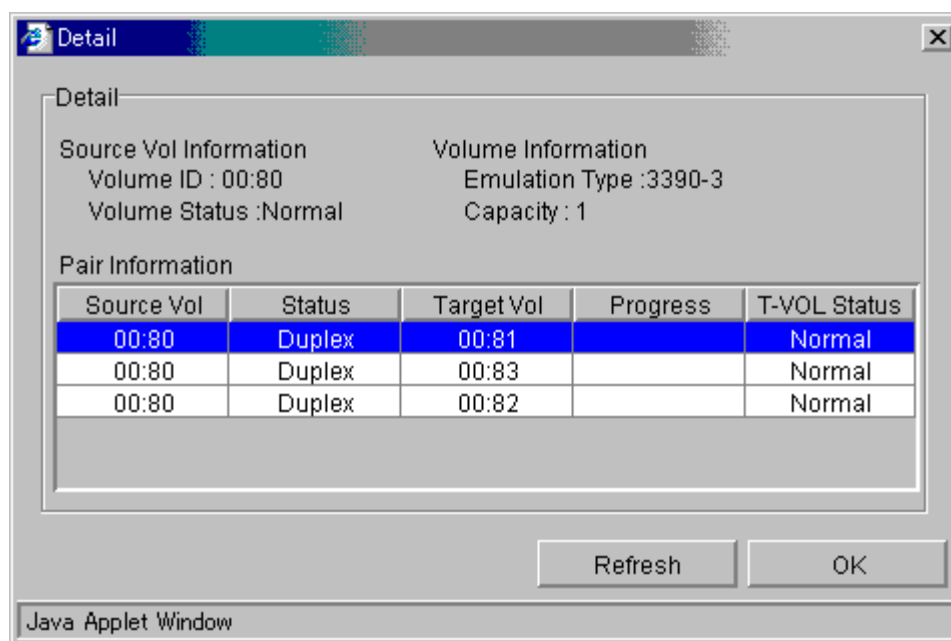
Detail

Detail

Source Vol Information
Volume ID : 00:80
Volume Status :Normal

Volume Information
Emulation Type :3390-3
Capacity : 1

Pair Information

| Source Vol | Status | Target Vol | Progress | T-VOL Status |
|---|---|---|---|---|
| 00:80 | Duplex | 00:81 | | Normal |
| 00:80 | Duplex | 00:83 | | Normal |
| 00:80 | Duplex | 00:82 | | Normal |

Refresh
OK

Java Applet Window